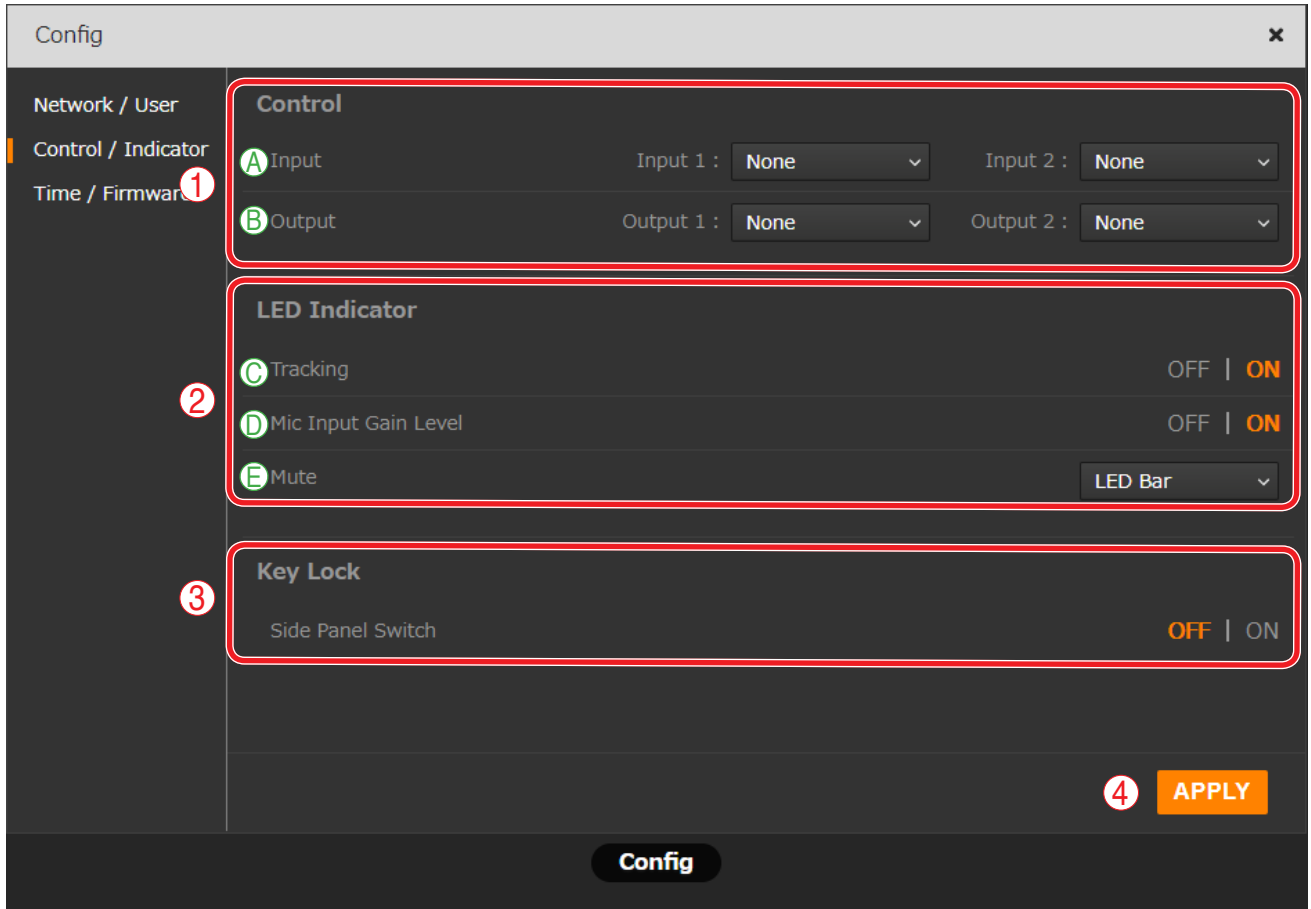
Config ×

Network / User
Control / Indicator
Time / Firmwar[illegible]

①

Control
Ⓐ Input Input 1 : None Input 2 : None
Ⓑ Output Output 1 : None Output 2 : None

②

LED Indicator
Ⓒ Tracking OFF | ON
Ⓓ Mic Input Gain Level OFF | ON
Ⓔ Mute LED Bar

③

Key Lock
Side Panel Switch OFF | ON

④ APPLY

Config